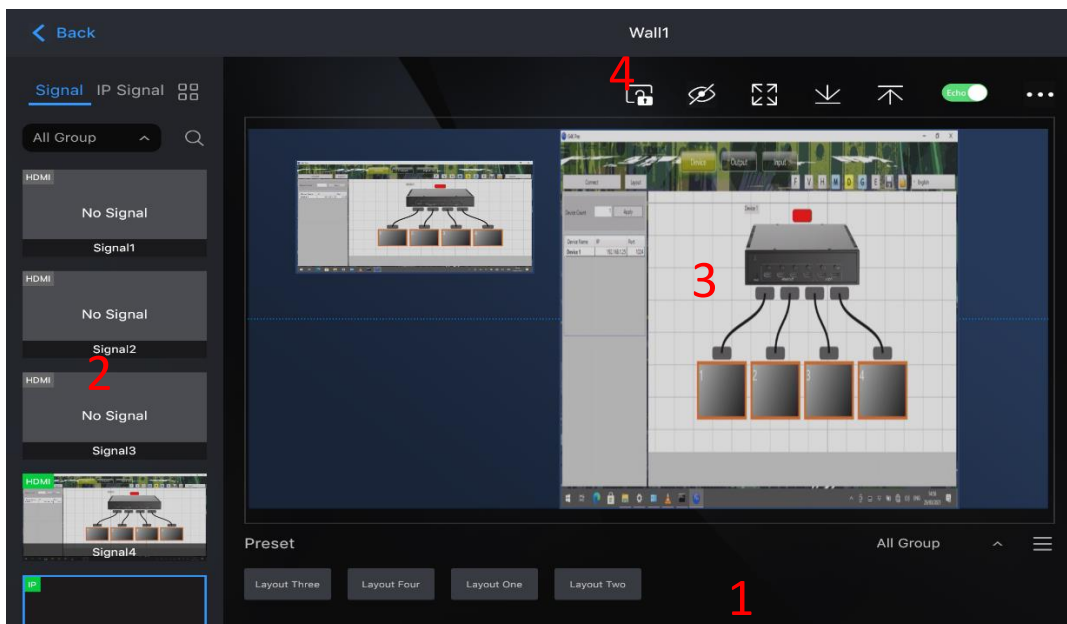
Back

Wall1

Signal IP Signal

All Group

HDMI
No Signal
Signal1

HDMI
No Signal
Signal2

HDMI
No Signal
Signal3

HDMI
Signal4

IP

4

Echo

2

3

Device Output Input

English

Preset

All Group

Layout Three Layout Four Layout One Layout Two

1